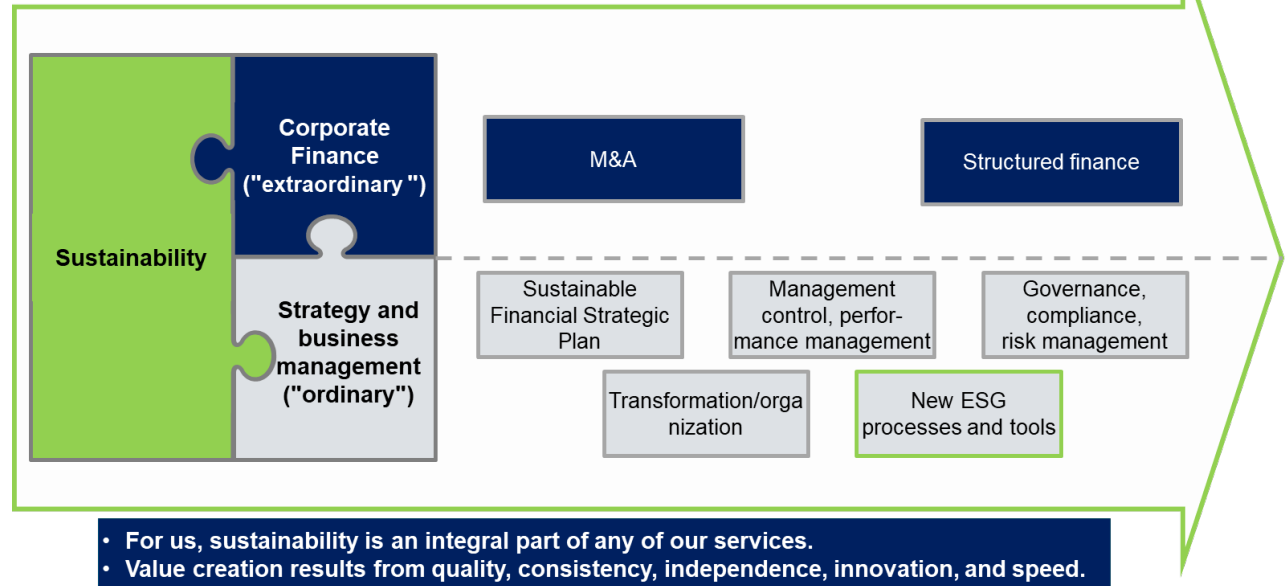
Sustainability

Corporate Finance ("extraordinary ")

Strategy and business management ("ordinary")

M&A

Structured finance

Sustainable Financial Strategic Plan

Management control, performance management

Governance, compliance, risk management

Transformation/organization

New ESG processes and tools

• For us, sustainability is an integral part of any of our services.
• Value creation results from quality, consistency, independence, innovation, and speed.